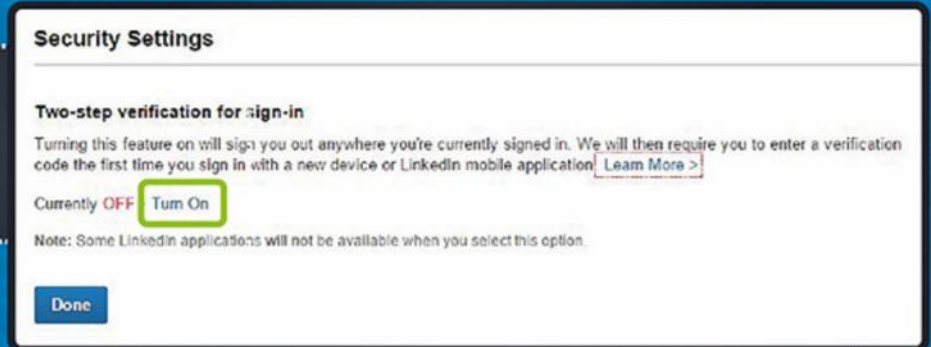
Security Settings

Two-step verification for sign-in

Turning this feature on will sign you out anywhere you're currently signed in. We will then require you to enter a verification code the first time you sign in with a new device or LinkedIn mobile application. Learn More >

Currently OFF - Turn On

Note: Some LinkedIn applications will not be available when you select this option.

Done